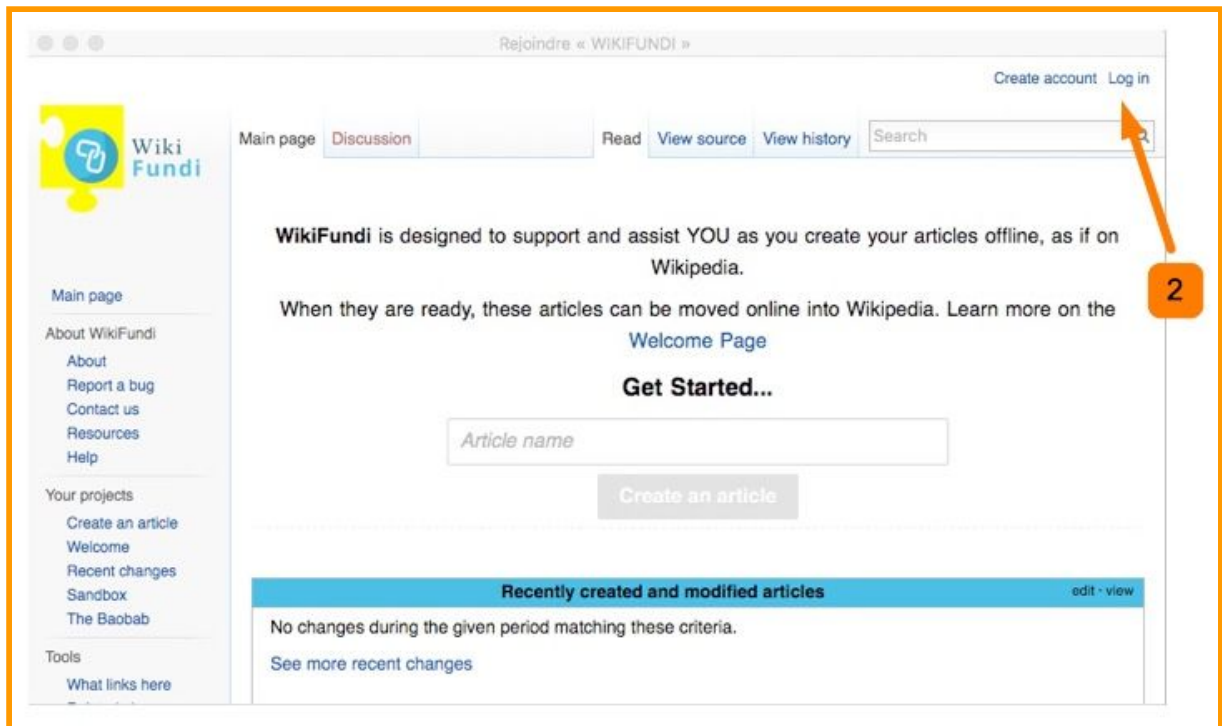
Rejoindre « WIKIFUNDI »

Create account Log in

Wiki Fundi

Main page Discussion

Read View source View history Search

WikiFundi is designed to support and assist YOU as you create your articles offline, as if on Wikipedia.

When they are ready, these articles can be moved online into Wikipedia. Learn more on the Welcome Page

Get Started...

Article name

Create an article

2

Main page

About WikiFundi
About
Report a bug
Contact us
Resources
Help

Your projects
Create an article
Welcome
Recent changes
Sandbox
The Baobab

Tools
What links here
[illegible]

Recently created and modified articles edit · view

No changes during the given period matching these criteria.

See more recent changes